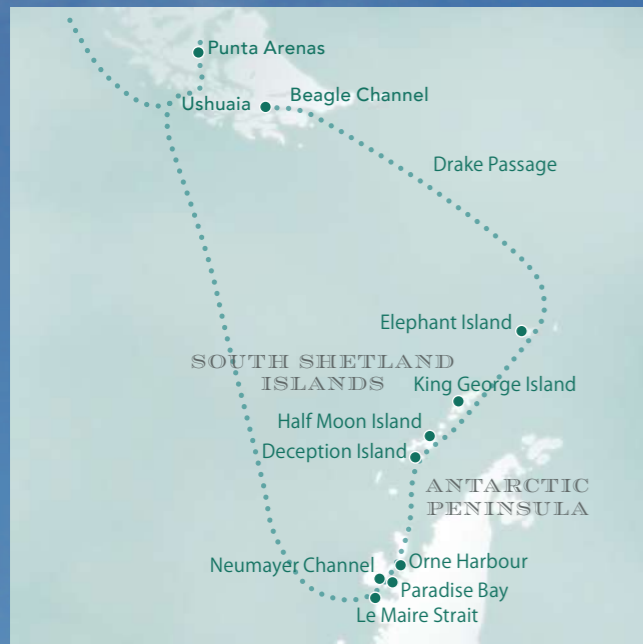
Punta Arenas
Ushuaia
Beagle Channel
Drake Passage
Elephant Island
SOUTH SHETLAND ISLANDS
King George Island
Half Moon Island
Deception Island
ANTARCTIC PENINSULA
Neumayer Channel
Orne Harbour
Paradise Bay
Le Maire Strait